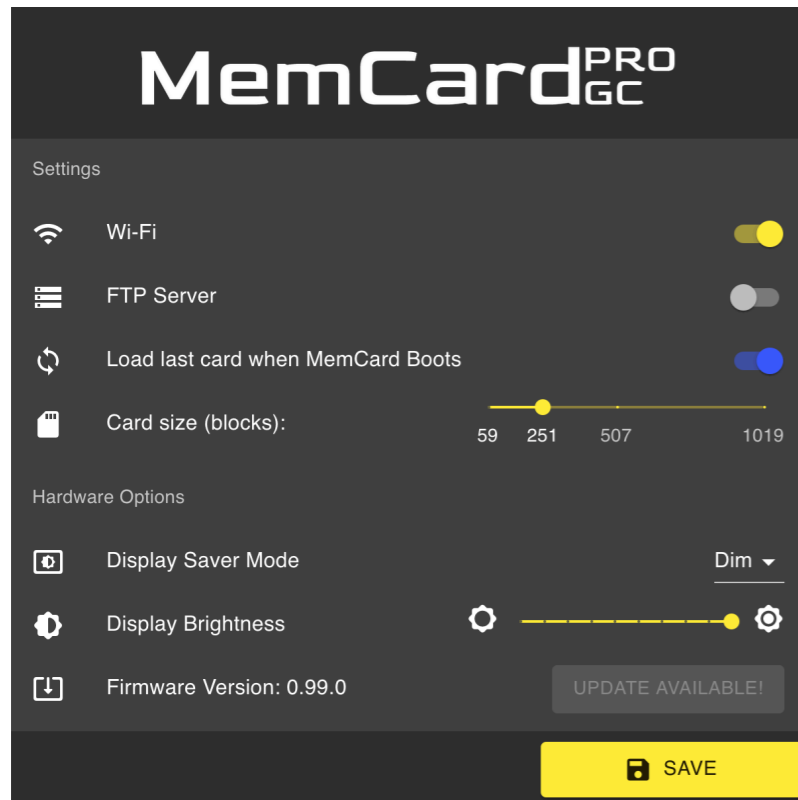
MemCard PRO GC

Settings

Wi-Fi

FTP Server

Load last card when MemCard Boots

Card size (blocks):

59 251 507 1019

Hardware Options

Display Saver Mode

Dim

Display Brightness

Firmware Version: 0.99.0

UPDATE AVAILABLE!

SAVE